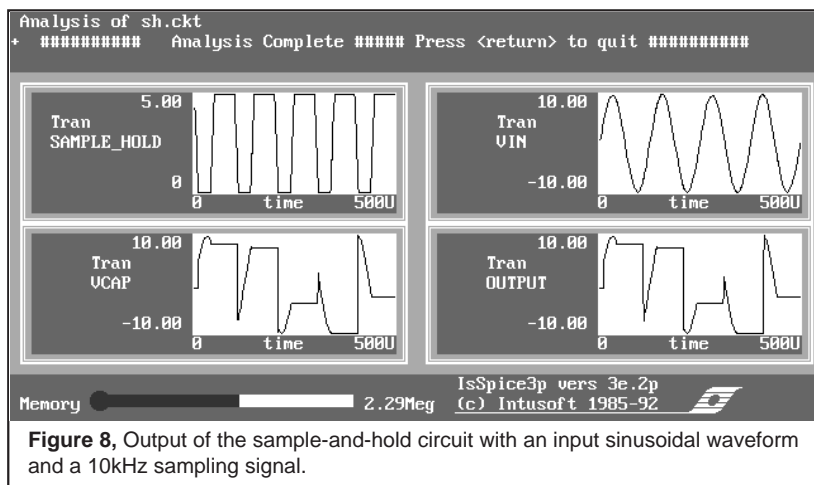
Analysis of sh.ckt
+ ########## Analysis Complete ##### Press <return> to quit ##########

5.00
Tran
SAMPLE_HOLD
0
0 time 500U

10.00
Tran
VIN
-10.00
0 time 500U

10.00
Tran
VCAP
-10.00
0 time 500U

10.00
Tran
OUTPUT
-10.00
0 time 500U

Memory 2.29Meg
IsSpice3p vers 3e.2p
(c) Intusoft 1985-92

**Figure 8,** Output of the sample-and-hold circuit with an input sinusoidal waveform and a 10kHz sampling signal.